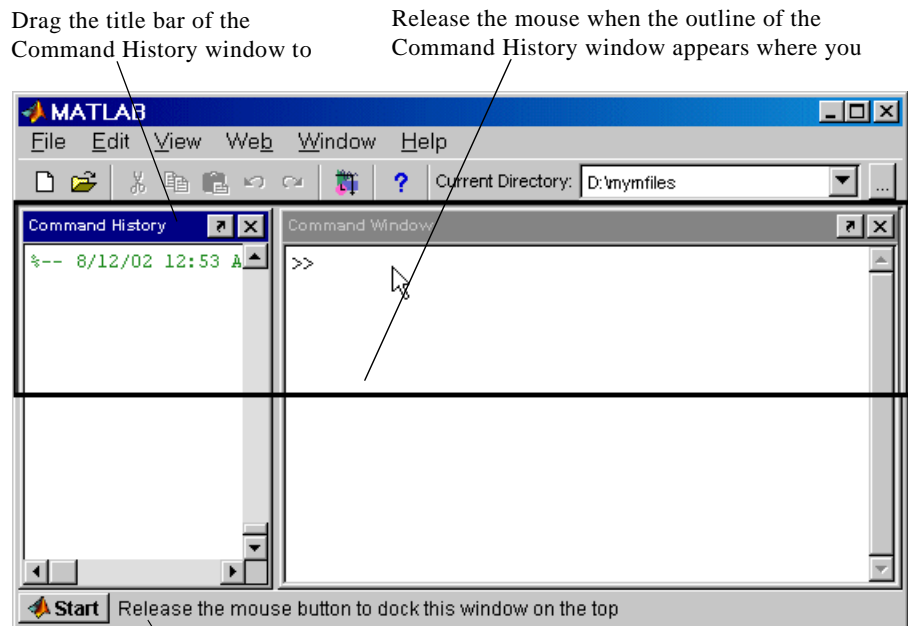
Drag the title bar of the Command History window to

Release the mouse when the outline of the Command History window appears where you

MATLAB

File Edit View Web Window Help

Current Directory: D:\mymfiles

Command History

%-- 8/12/02 12:53 A

Command Window

>>

Start Release the mouse button to dock this window on the top